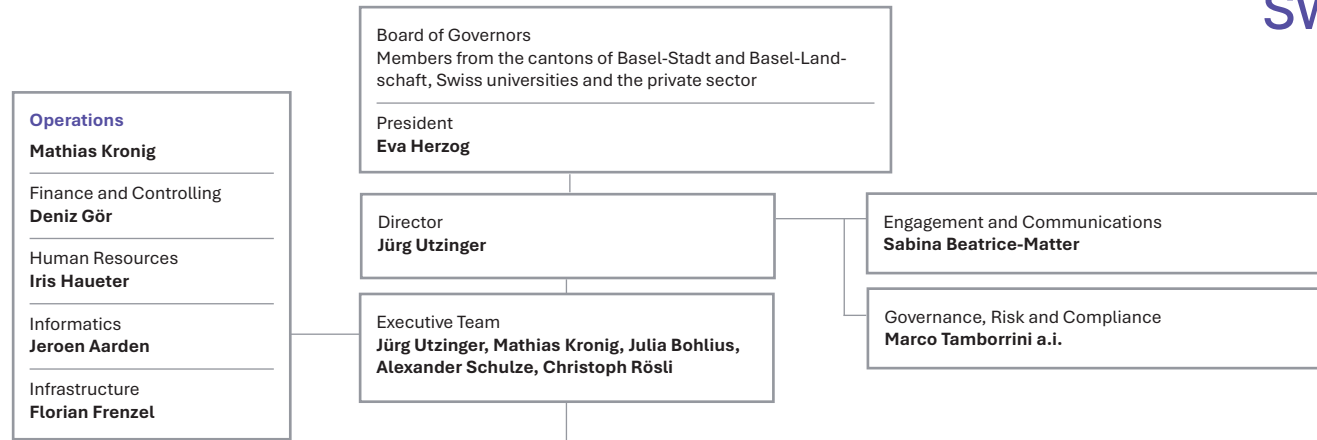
SV

Board of Governors
Members from the cantons of Basel-Stadt and Basel-Landschaft, Swiss universities and the private sector

President
**Eva Herzog**

Operations
**Mathias Kronig**

Finance and Controlling
**Deniz Gör**

Human Resources
**Iris Haueter**

Informatics
**Jeroen Aarden**

Infrastructure
**Florian Frenzel**

Director
**Jürg Utzinger**

Executive Team
**Jürg Utzinger, Mathias Kronig, Julia Bohlius, Alexander Schulze, Christoph Rösli**

Engagement and Communications
**Sabina Beatrice-Matter**

Governance, Risk and Compliance
**Marco Tamborrini a.i.**